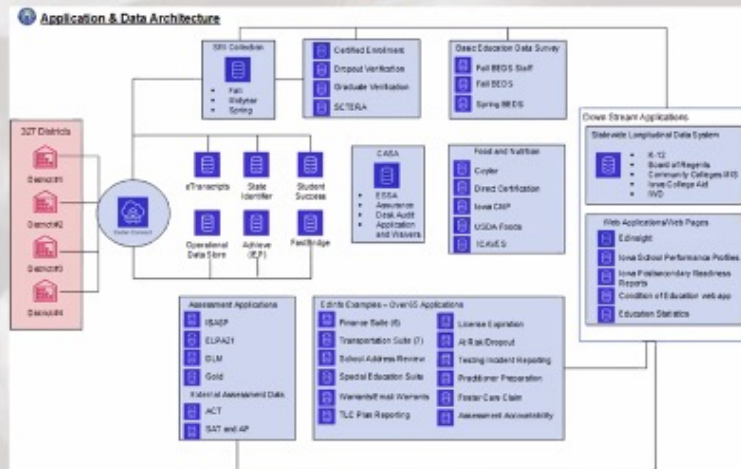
Application & Data Architecture

327 Districts
District1
District2
District3
District4

Data Connect

SIS Collection
Fall
Midyear
Spring

Certified Enrollment
Dropout Verification
Graduate Verification
SCTERA

Basic Education Data Survey
Fall BEDS Staff
Fall BEDS
Spring BEDS

eTranscripts
State Identifier
Student Success
Operational Data Store
Achieve (IEP)
FastBridge

CASA
ESSA
Assurance
Desk Audit
Application and Waivers

Food and Nutrition
Crysler
Direct Certification
Iowa CNP
USDA Foods
ICAVES

Down Stream Applications
Statewide Longitudinal Data System
K-12
Board of Regents
Community Colleges (MIS)
Iowa College Aid
IWD

Web Applications/Web Pages
EdInsight
Iowa School Performance Profiles
Iowa Postsecondary Readiness Reports
Condition of Education web app
Education Statistics

Assessment Applications
ISASP
ELPA21
DLM
Gold
External Assessment Data
ACT
SAT and AP

EdInfo Examples – Over 65 Applications
Finance Suite (6)
Transportation Suite (7)
School Address Review
Special Education Suite
Warrants/Email Warrants
TLC Plan Reporting
License Expiration
At Risk/Dropout
Testing Incident Reporting
Practitioner Preparation
Foster Care Claim
Assessment Accountability